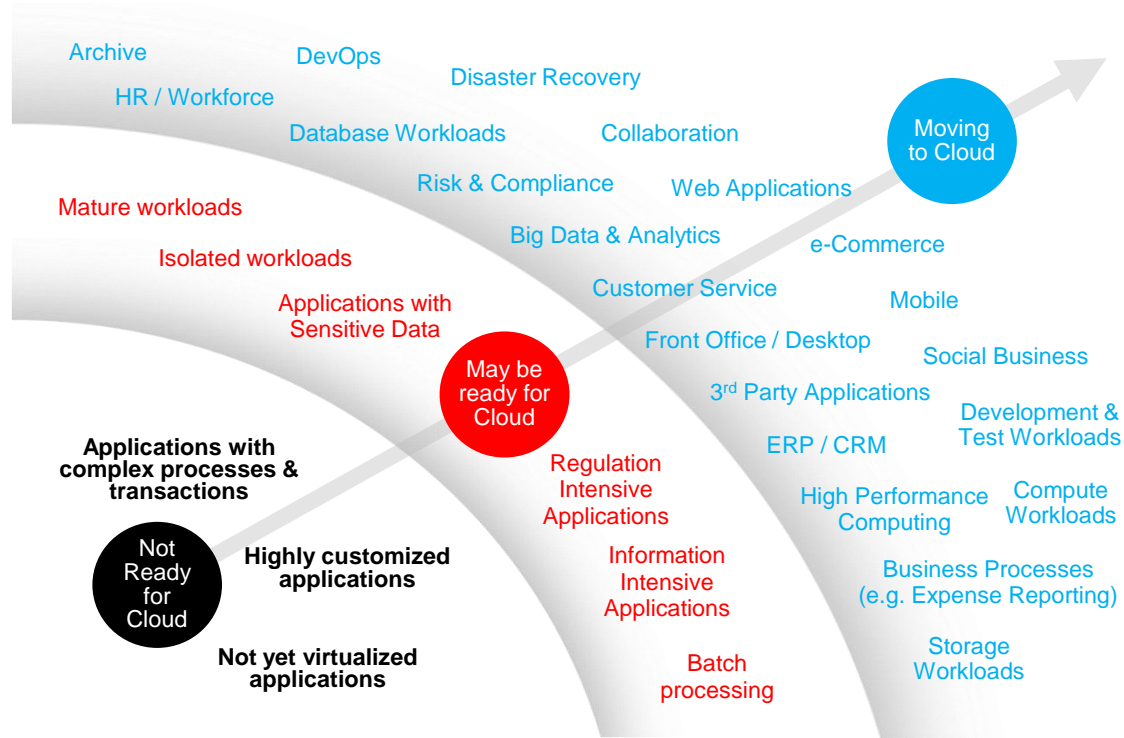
Archive

DevOps

Disaster Recovery

HR / Workforce

Database Workloads

Collaboration

Moving to Cloud

Risk & Compliance

Web Applications

Mature workloads

Big Data & Analytics

e-Commerce

Isolated workloads

Customer Service

Mobile

Applications with Sensitive Data

Front Office / Desktop

Social Business

May be ready for Cloud

$3^{rd}$ Party Applications

Development & Test Workloads

ERP / CRM

Applications with complex processes & transactions

Regulation Intensive Applications

High Performance Computing

Compute Workloads

Not Ready for Cloud

Highly customized applications

Information Intensive Applications

Business Processes (e.g. Expense Reporting)

Storage Workloads

Not yet virtualized applications

Batch processing